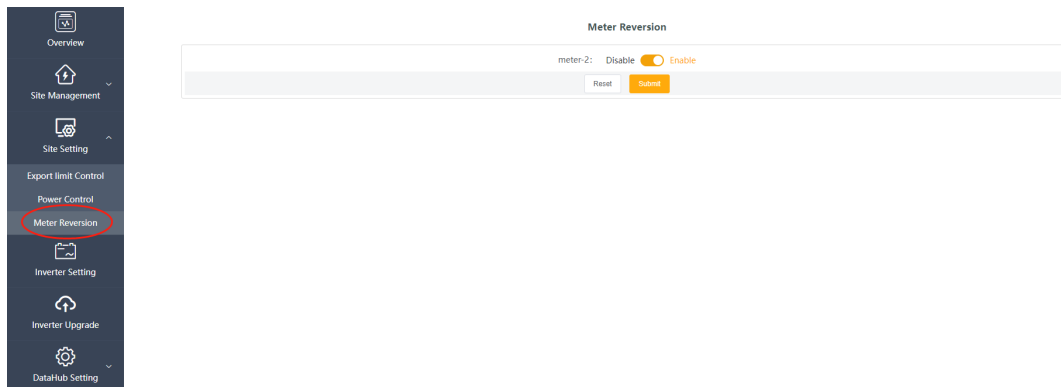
Overview

Site Management

Site Setting

Export limit Control

Power Control

Meter Reversion

Inverter Setting

Inverter Upgrade

DataHub Setting

Meter Reversion

meter-2: Disable Enable

Reset Submit